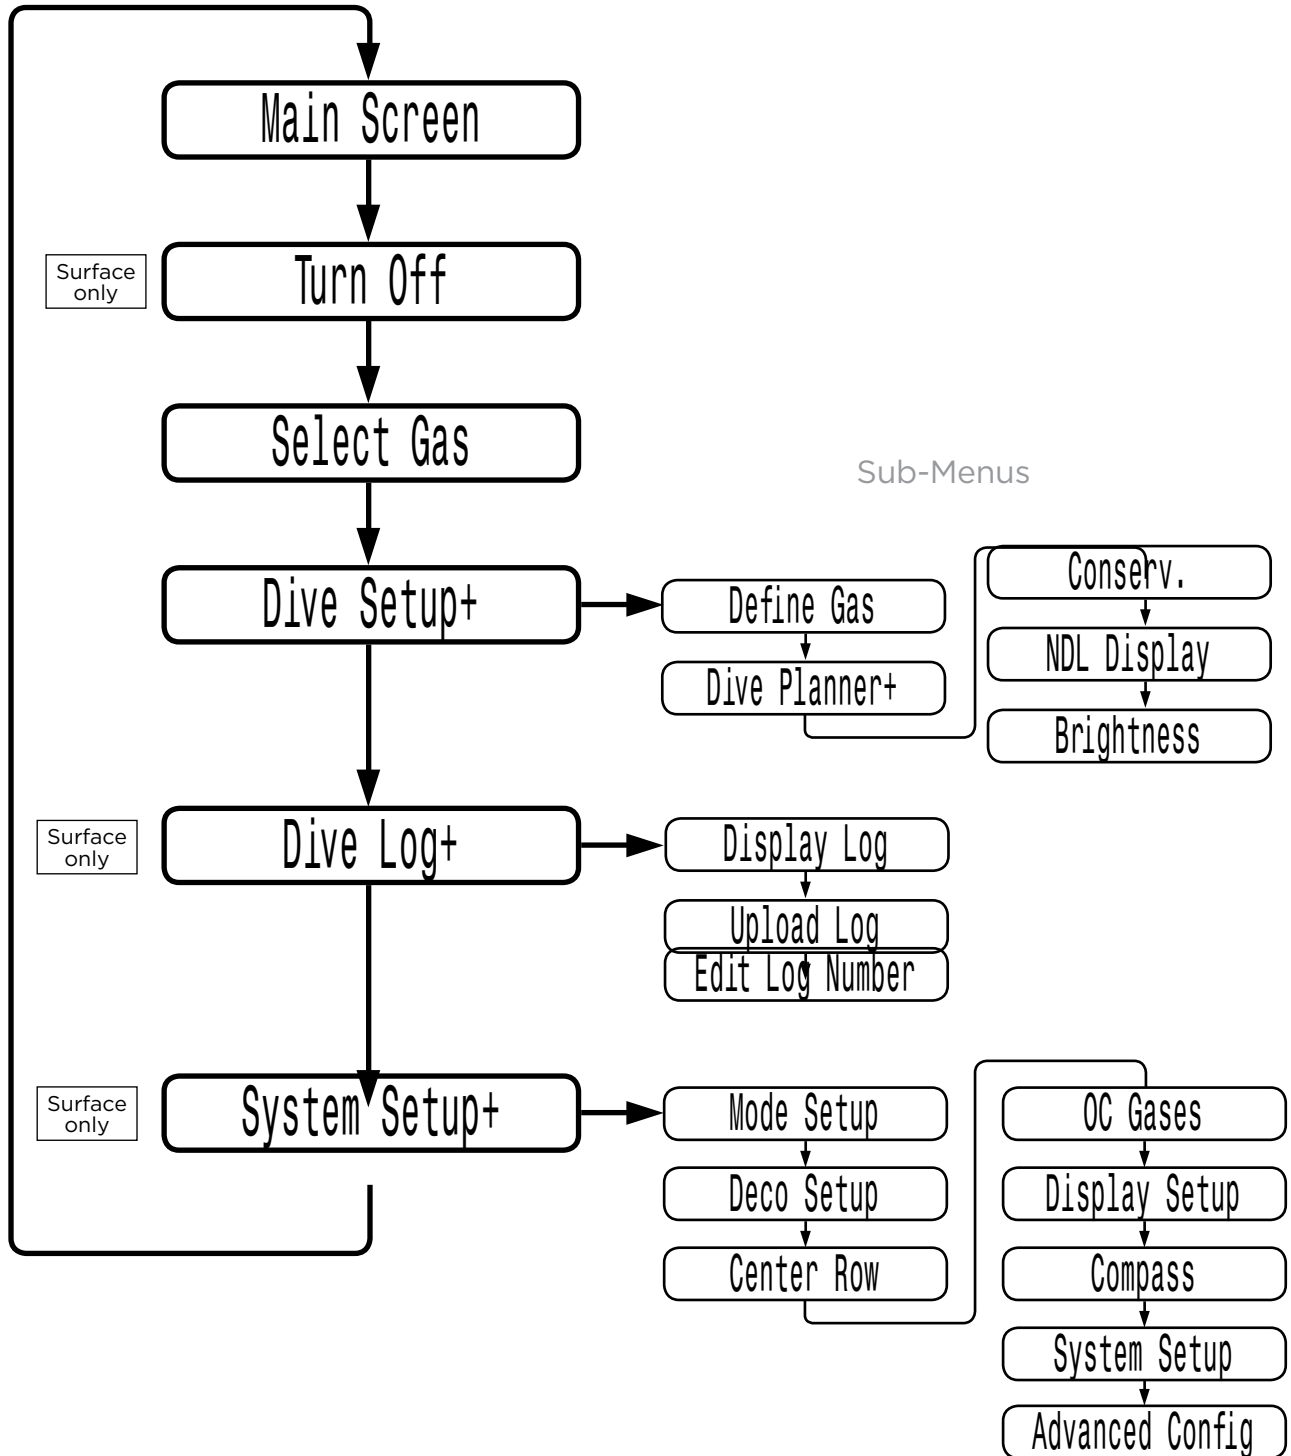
Main Screen

Surface only

Turn Off

Select Gas

Sub-Menus

Dive Setup+

Define Gas

Dive Planner+

Conserv.

NDL Display

Brightness

Surface only

Dive Log+

Display Log

Upload Log

Edit Log Number

Surface only

System Setup+

Mode Setup

Deco Setup

Center Row

OC Gases

Display Setup

Compass

System Setup

Advanced Config